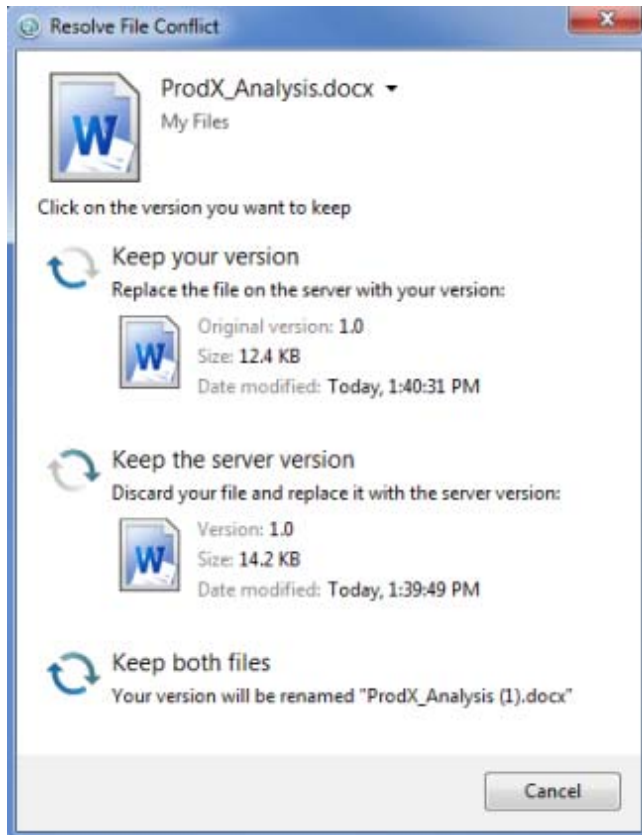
Resolve File Conflict

ProdX_Analysis.docx
My Files

Click on the version you want to keep

Keep your version
Replace the file on the server with your version:

Original version: 1.0
Size: 12.4 KB
Date modified: Today, 1:40:31 PM

Keep the server version
Discard your file and replace it with the server version:

Version: 1.0
Size: 14.2 KB
Date modified: Today, 1:39:49 PM

Keep both files
Your version will be renamed "ProdX_Analysis (1).docx"

Cancel